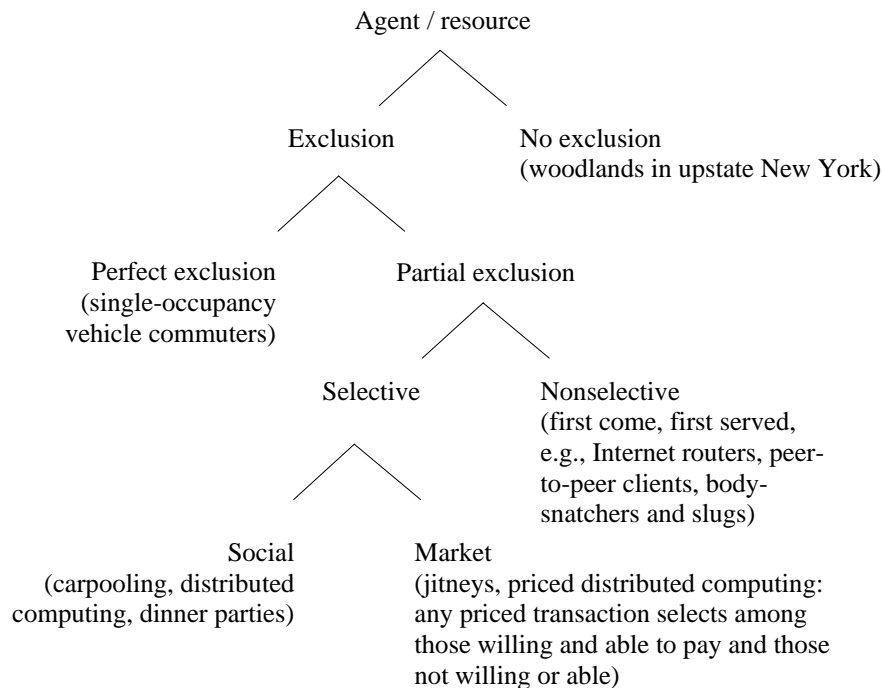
Agent / resource

Exclusion

No exclusion (woodlands in upstate New York)

Perfect exclusion (single-occupancy vehicle commuters)

Partial exclusion

Selective

Nonselective (first come, first served, e.g., Internet routers, peer-to-peer clients, body-snatchers and slugs)

Social (carpooling, distributed computing, dinner parties)

Market (jitneys, priced distributed computing: any priced transaction selects among those willing and able to pay and those not willing or able)